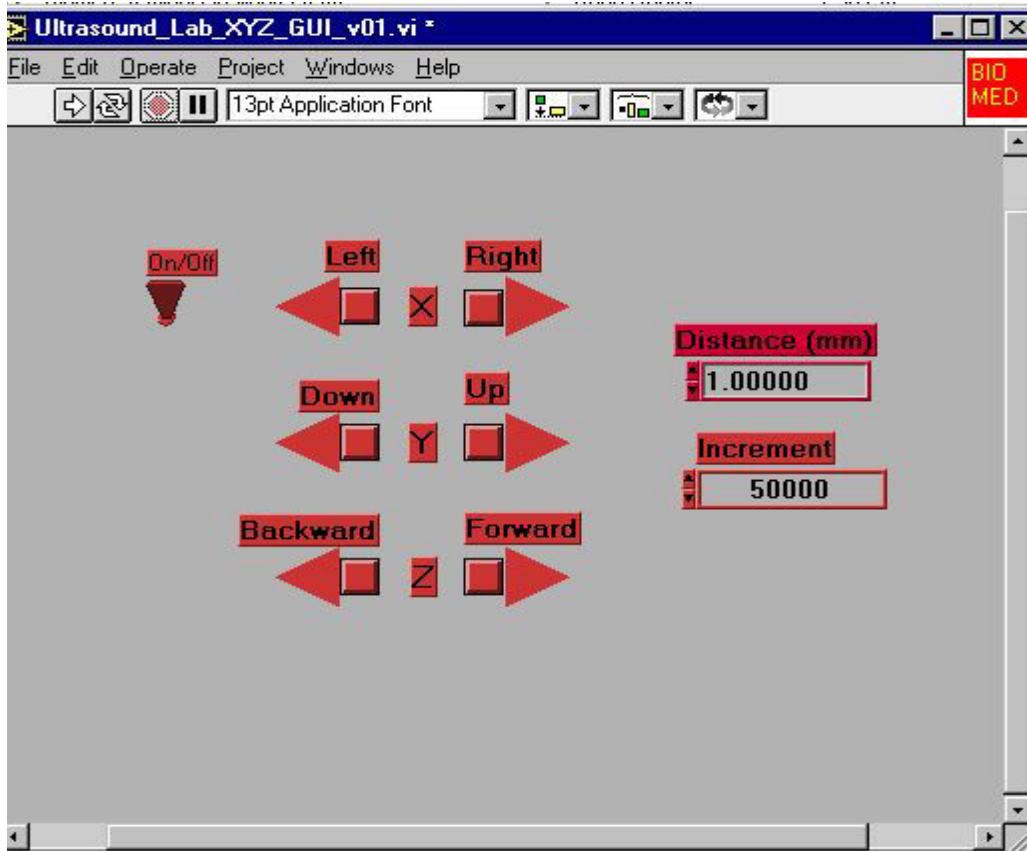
Ultrasound_Lab_XYZ_GUI_v01.vi *

File Edit Operate Project Windows Help

13pt Application Font

BIO MED

On/Off

Left

Right

X

Down

Up

Y

Backward

Forward

Z

Distance (mm)

1.00000

Increment

50000